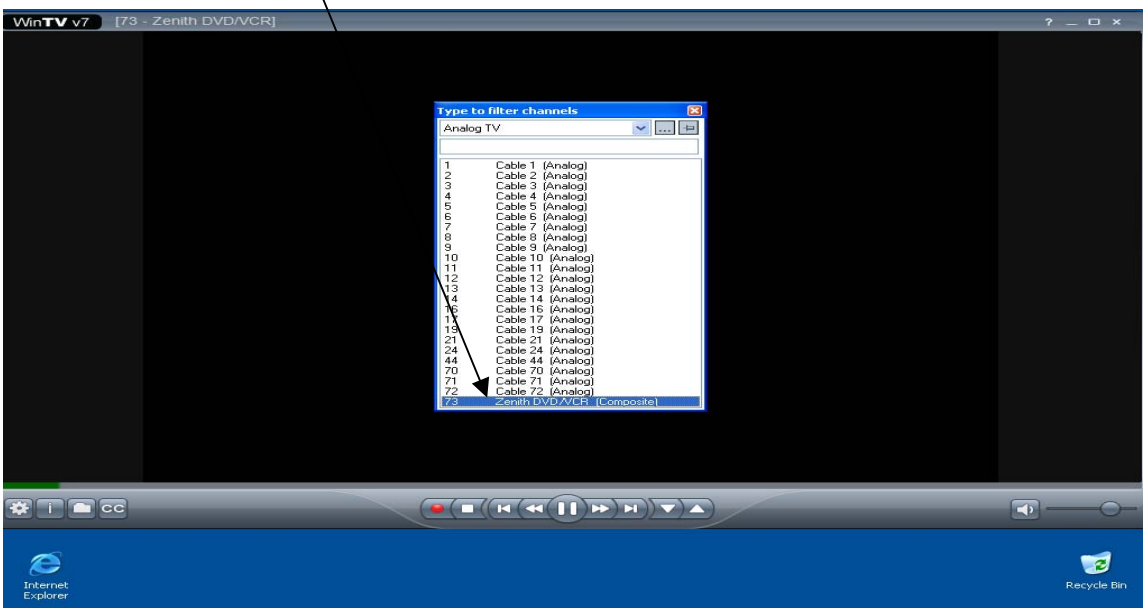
WinTV v7 [73 - Zenith DVD/VCR]

? _ □ x

Type to filter channels

Analog TV

| | |
|---|---|
| 1 | Cable 1 (Analog) |
| 2 | Cable 2 (Analog) |
| 3 | Cable 3 (Analog) |
| 4 | Cable 4 (Analog) |
| 5 | Cable 5 (Analog) |
| 6 | Cable 6 (Analog) |
| 7 | Cable 7 (Analog) |
| 8 | Cable 8 (Analog) |
| 9 | Cable 9 (Analog) |
| 10 | Cable 10 (Analog) |
| 11 | Cable 11 (Analog) |
| 12 | Cable 12 (Analog) |
| 13 | Cable 13 (Analog) |
| 14 | Cable 14 (Analog) |
| 16 | Cable 16 (Analog) |
| 17 | Cable 17 (Analog) |
| 19 | Cable 19 (Analog) |
| 21 | Cable 21 (Analog) |
| 24 | Cable 24 (Analog) |
| 44 | Cable 44 (Analog) |
| 70 | Cable 70 (Analog) |
| 71 | Cable 71 (Analog) |
| 72 | Cable 72 (Analog) |
| 73 | Zenith DVD/VCR (Composite) |

CC

Internet Explorer

Recycle Bin